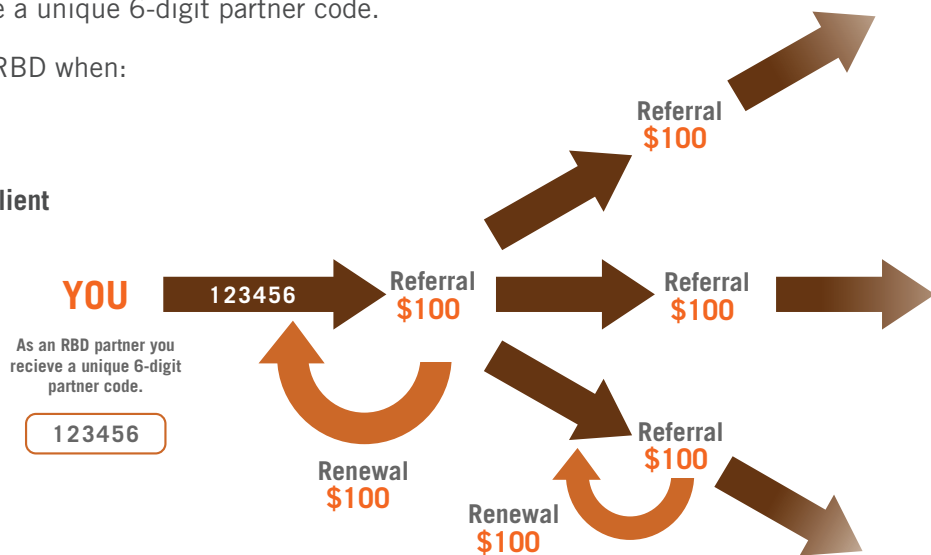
e a unique 6-digit partner code.

RBD when:

lient

YOU

123456

As an RBD partner you recieve a unique 6-digit partner code.

123456

Referral
$100

Renewal
$100

Referral
$100

Referral
$100

Referral
$100

Renewal
$100